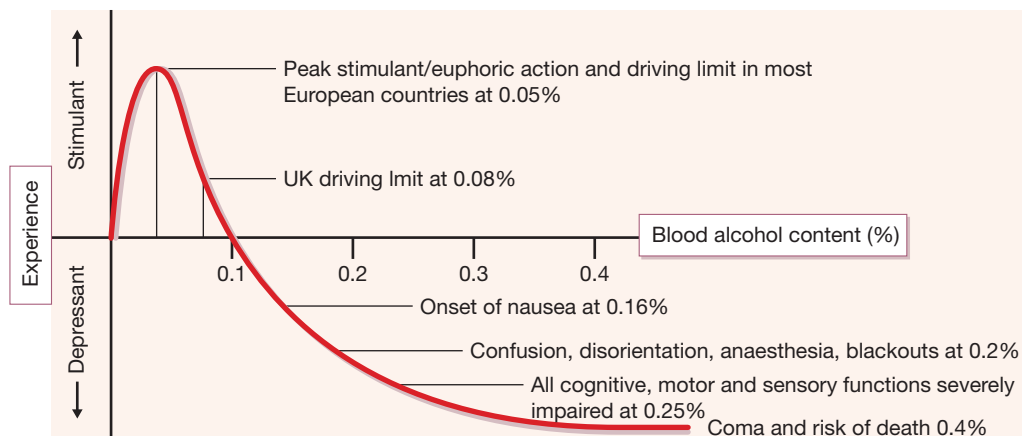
Stimulant

Experience

Depressant

Peak stimulant/euphoric action and driving limit in most European countries at 0.05%

UK driving lmit at 0.08%

Blood alcohol content (%)

0.1

0.2

0.3

0.4

Onset of nausea at 0.16%

Confusion, disorientation, anaesthesia, blackouts at 0.2%

All cognitive, motor and sensory functions severely impaired at 0.25%

Coma and risk of death 0.4%